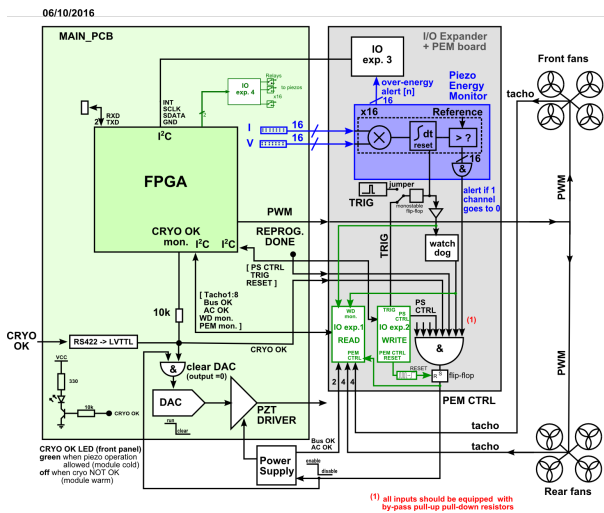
06/10/2016

MAIN_PCB

I/O Expander + PEM board

IO exp. 3

Front fans

IO exp. 4

Relays
to piezos
x16

over-energy alert [n]
16

Piezo Energy Monitor

tacho

RXD
TXD

INT
SCLK
SDATA
GND

$I^2C$

x16

Reference

I

16

V

16

dt

reset

> ?

16

&

FPGA

TRIG

jumper

monostable flip-flop

alert if 1 channel goes to 0

PWM

PWM

CRYO OK mon.

$I^2C$

$I^2C$

REPROG. DONE

watch dog

TRIG

[ PS CTRL
TRIG
RESET ]

[ Tacho1:8
Bus OK
AC OK
WD mon.
PEM mon. ]

10k

WD mon.

TRIG

PS CTRL

PS CTRL

(1)

IO exp.1

IO exp.2

READ

WRITE

PEM CTRL

PEM CTRL RESET

&

CRYO OK

RS422 -> LVTTL

CRYO OK

RESET

flip-flop

VCC

330

&

clear DAC (output =0)

2 4 4

4

PWM

10k

CRYO OK

DAC

PZT DRIVER

PEM CTRL

rst

clear

tacho

Bus OK
AC OK

tacho

enable

Power Supply

disable

CRYO OK LED (front panel)
green when piezo operation allowed (module cold)
off when cryo NOT OK (module warm)

Rear fans

(1) all inputs should be equipped with by-pass pull-up pull-down resistors